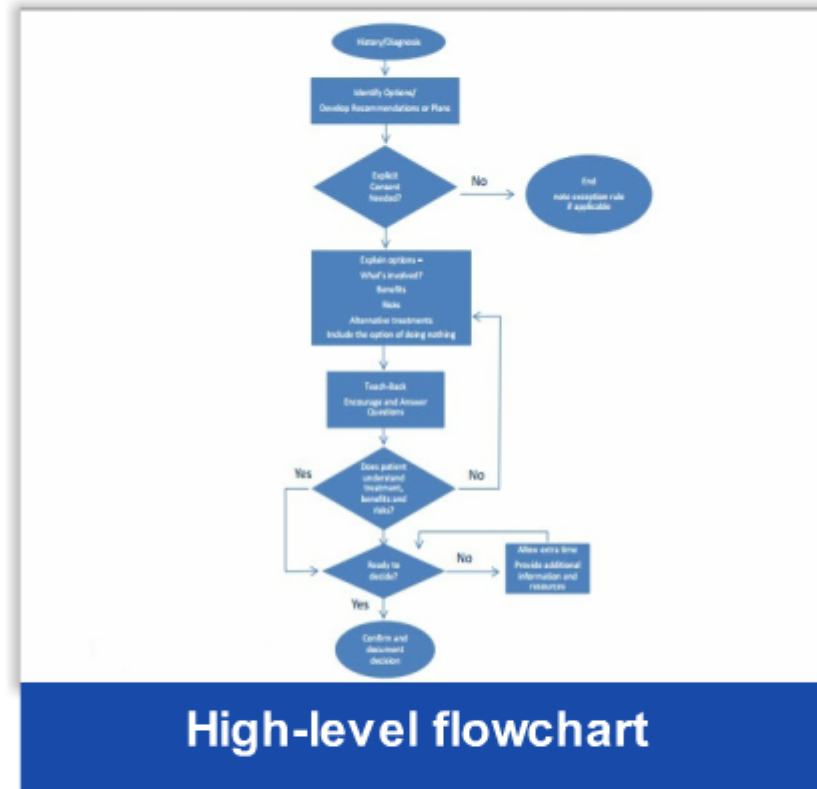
History/Diagnosis

Identify Options/
Develop Recommendations or Plans

Explicit Consent Needed?

No

End
note exception rule if applicable

Explain options –
What's involved?
Benefits
Risks
Alternative treatments
Include the option of doing nothing

Teach-Back
Encourage and Answer Questions

Yes

Does patient understand treatment, benefits and risks?

No

Ready to decide?

No

Allow extra time
Provide additional information and resources

Yes

Confirm and document decision

High-level flowchart